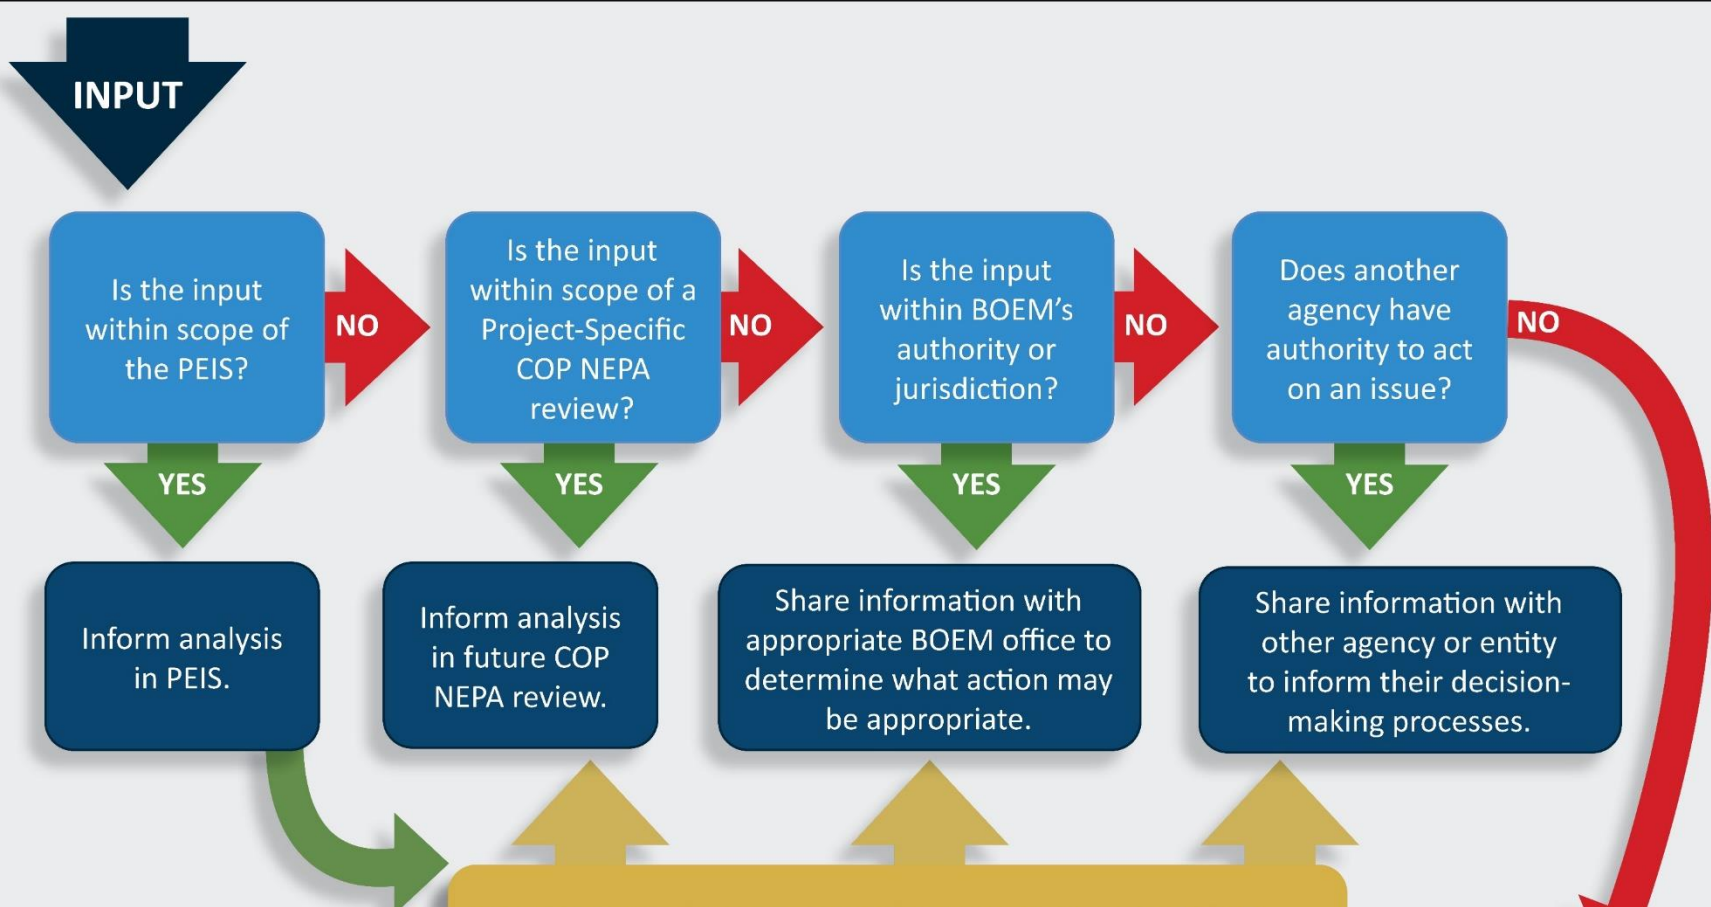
INPUT

Is the input within scope of the PEIS?

NO

Is the input within scope of a Project-Specific COP NEPA review?

NO

Is the input within BOEM's authority or jurisdiction?

NO

Does another agency have authority to act on an issue?

NO

YES

YES

YES

YES

Inform analysis in PEIS.

Inform analysis in future COP NEPA review.

Share information with appropriate BOEM office to determine what action may be appropriate.

Share information with other agency or entity to inform their decision-making processes.